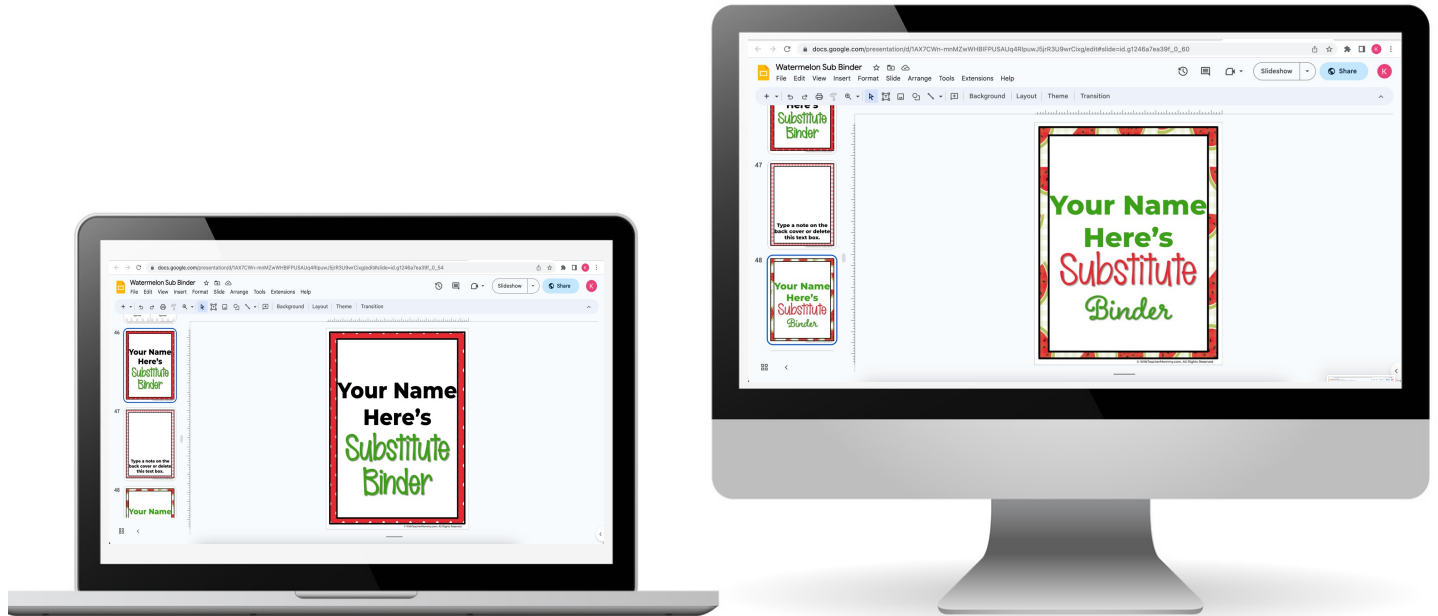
docs.google.com/presentation/d/1AX7CWn-mnMZwWHBlFPUSAUq4RlpuwJ5jrR3U9wrCixg/edit#slide=id.g1246a7ea39f_0_54

Watermelon Sub Binder

File Edit View Insert Format Slide Arrange Tools Extensions Help

Slideshow

Share

K

Background Layout Theme Transition

46

Your Name Here's Substitute Binder

47

Type a note on the back cover or delete this text box.

48

Your Name

Your Name Here's Substitute Binder

docs.google.com/presentation/d/1AX7CWn-mnMZwWHBlFPUSAUq4RlpuwJ5jrR3U9wrCixg/edit#slide=id.g1246a7ea39f_0_60

Watermelon Sub Binder

File Edit View Insert Format Slide Arrange Tools Extensions Help

Slideshow

Share

K

Background Layout Theme Transition

Here's Substitute Binder

47

Type a note on the back cover or delete this text box.

48

Your Name Here's Substitute Binder

Your Name Here's Substitute Binder